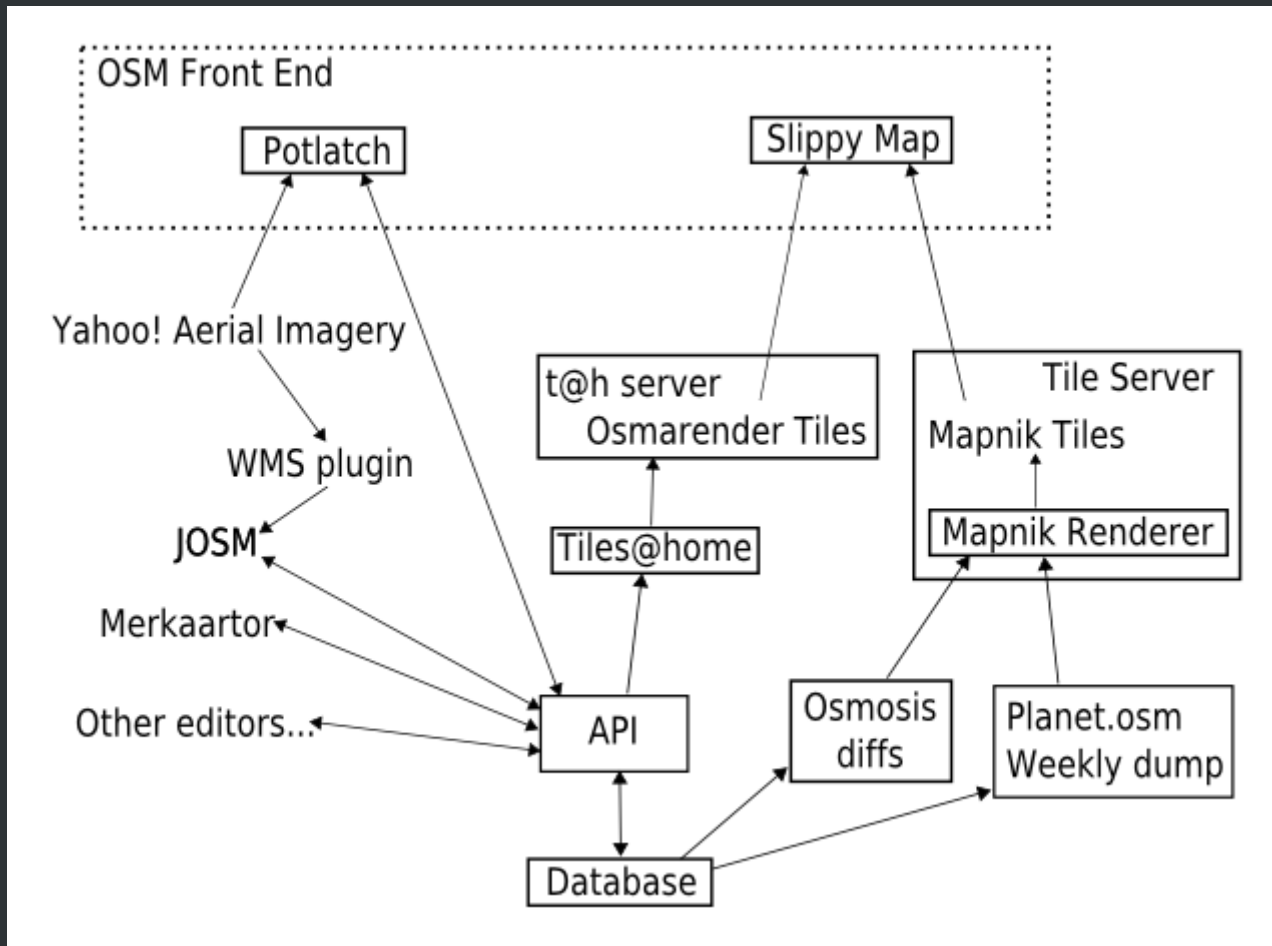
OSM Front End

Potlatch

Slippy Map

Yahoo! Aerial Imagery

t@h server
Osmarender Tiles

Tile Server
Mapnik Tiles

WMS plugin

JOSM

Tiles@home

Mapnik Renderer

Merkaartor

Other editors...

API

Osmosis diffs

Planet.osm
Weekly dump

Database